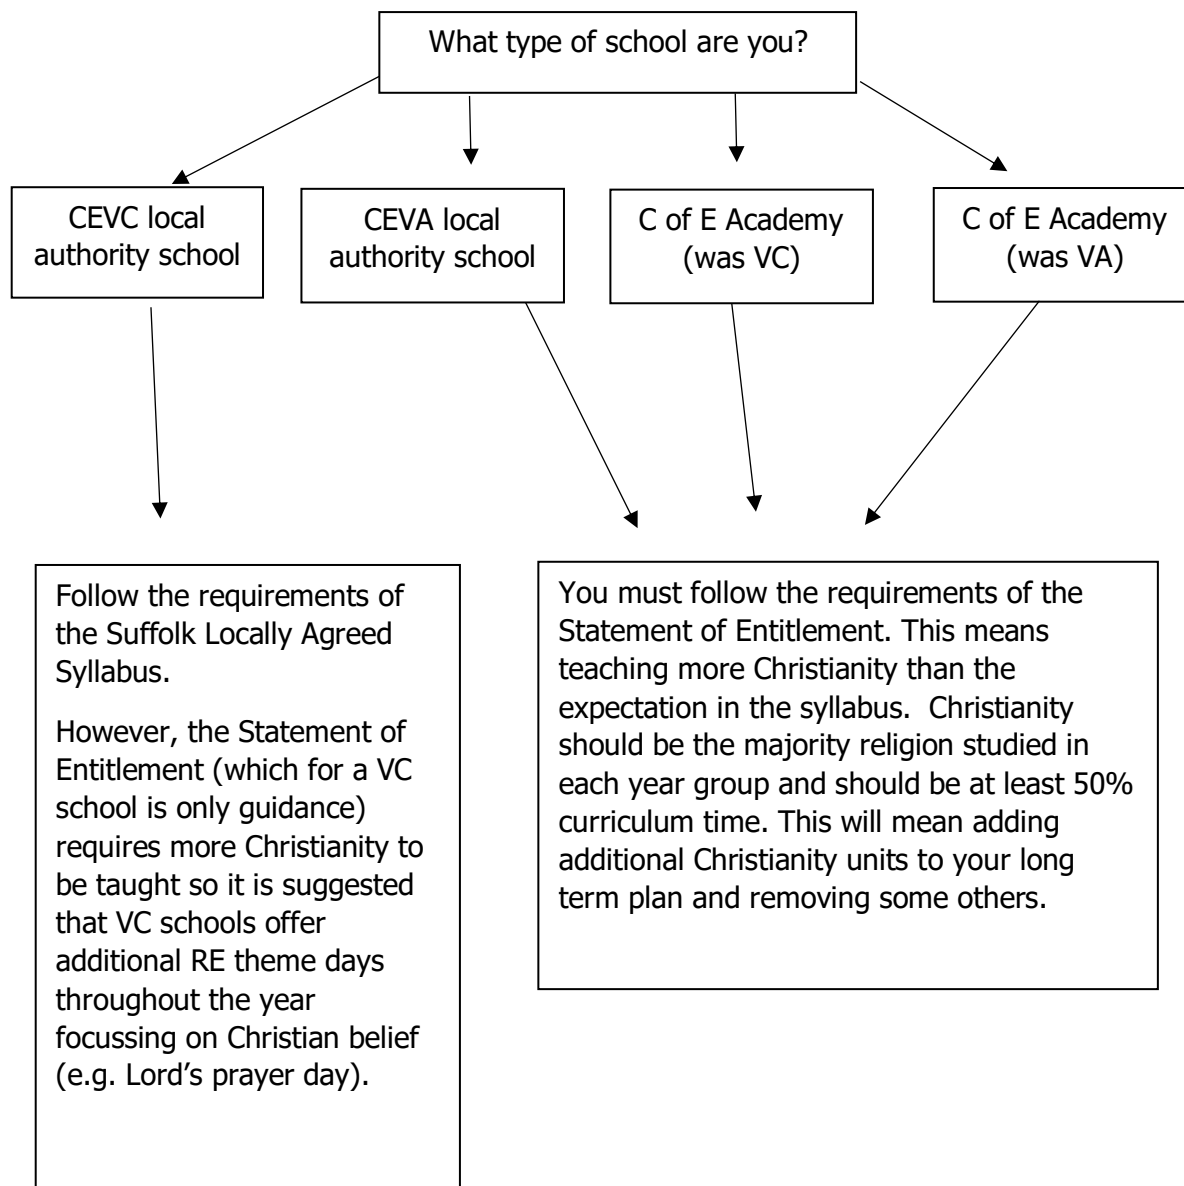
What type of school are you?

CEVC local authority school

CEVA local authority school

C of E Academy (was VC)

C of E Academy (was VA)

Follow the requirements of the Suffolk Locally Agreed Syllabus.

However, the Statement of Entitlement (which for a VC school is only guidance) requires more Christianity to be taught so it is suggested that VC schools offer additional RE theme days throughout the year focussing on Christian belief (e.g. Lord's prayer day).

You must follow the requirements of the Statement of Entitlement. This means teaching more Christianity than the expectation in the syllabus. Christianity should be the majority religion studied in each year group and should be at least 50% curriculum time. This will mean adding additional Christianity units to your long term plan and removing some others.